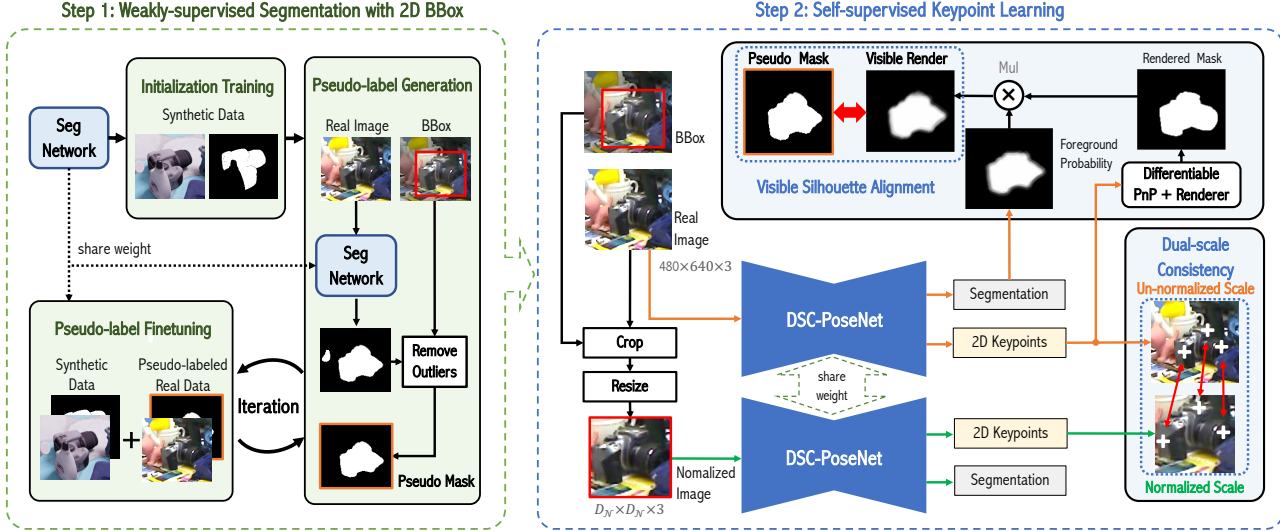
Step 1: Weakly-supervised Segmentation with 2D BBox

Seg Network

Initialization Training

Synthetic Data

Pseudo-label Generation

Real Image

BBox

share weight

Seg Network

Remove Outliers

Pseudo-label Finetuning

Synthetic Data

Pseudo-labeled Real Data

Iteration

+

Pseudo Mask

Step 2: Self-supervised Keypoint Learning

BBox

Real Image

480×640×3

Crop

Resize

Nomalized Image

$D_N \times D_N \times 3$

Pseudo Mask

Visible Render

Mul

Rendered Mask

Foreground Probability

Differentiable PnP + Renderer

Visible Silhouette Alignment

DSC-PoseNet

share weight

DSC-PoseNet

Segmentation

2D Keypoints

2D Keypoints

Segmentation

Dual-scale Consistency

Un-normalized Scale

Normalized Scale